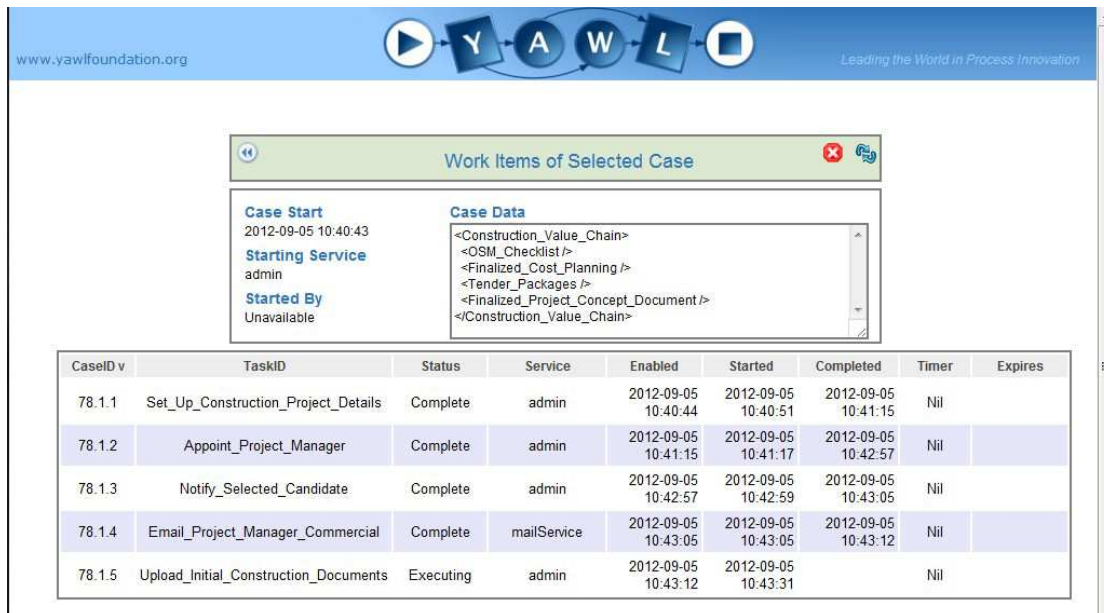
www.yawlfoundation.org

Y A W L

Leading the World in Process Innovation

Work Items of Selected Case

Case Start
2012-09-05 10:40:43
Starting Service
admin
Started By
Unavailable

Case Data
<Construction_Value_Chain>
<OSM_Checklist />
<Finalized_Cost_Planning />
<Tender_Packages />
<Finalized_Project_Concept_Document />
</Construction_Value_Chain>

| CaseID v | TaskID | Status | Service | Enabled | Started | Completed | Timer | Expires |
|---|---|---|---|---|---|---|---|---|
| 78.1.1 | Set_Up_Construction_Project_Details | Complete | admin | 2012-09-05 10:40:44 | 2012-09-05 10:40:51 | 2012-09-05 10:41:15 | Nil | |
| 78.1.2 | Appoint_Project_Manager | Complete | admin | 2012-09-05 10:41:15 | 2012-09-05 10:41:17 | 2012-09-05 10:42:57 | Nil | |
| 78.1.3 | Notify_Selected_Candidate | Complete | admin | 2012-09-05 10:42:57 | 2012-09-05 10:42:59 | 2012-09-05 10:43:05 | Nil | |
| 78.1.4 | Email_Project_Manager_Commercial | Complete | mailService | 2012-09-05 10:43:05 | 2012-09-05 10:43:05 | 2012-09-05 10:43:12 | Nil | |
| 78.1.5 | Upload_Initial_Construction_Documents | Executing | admin | 2012-09-05 10:43:12 | 2012-09-05 10:43:31 | | Nil | |